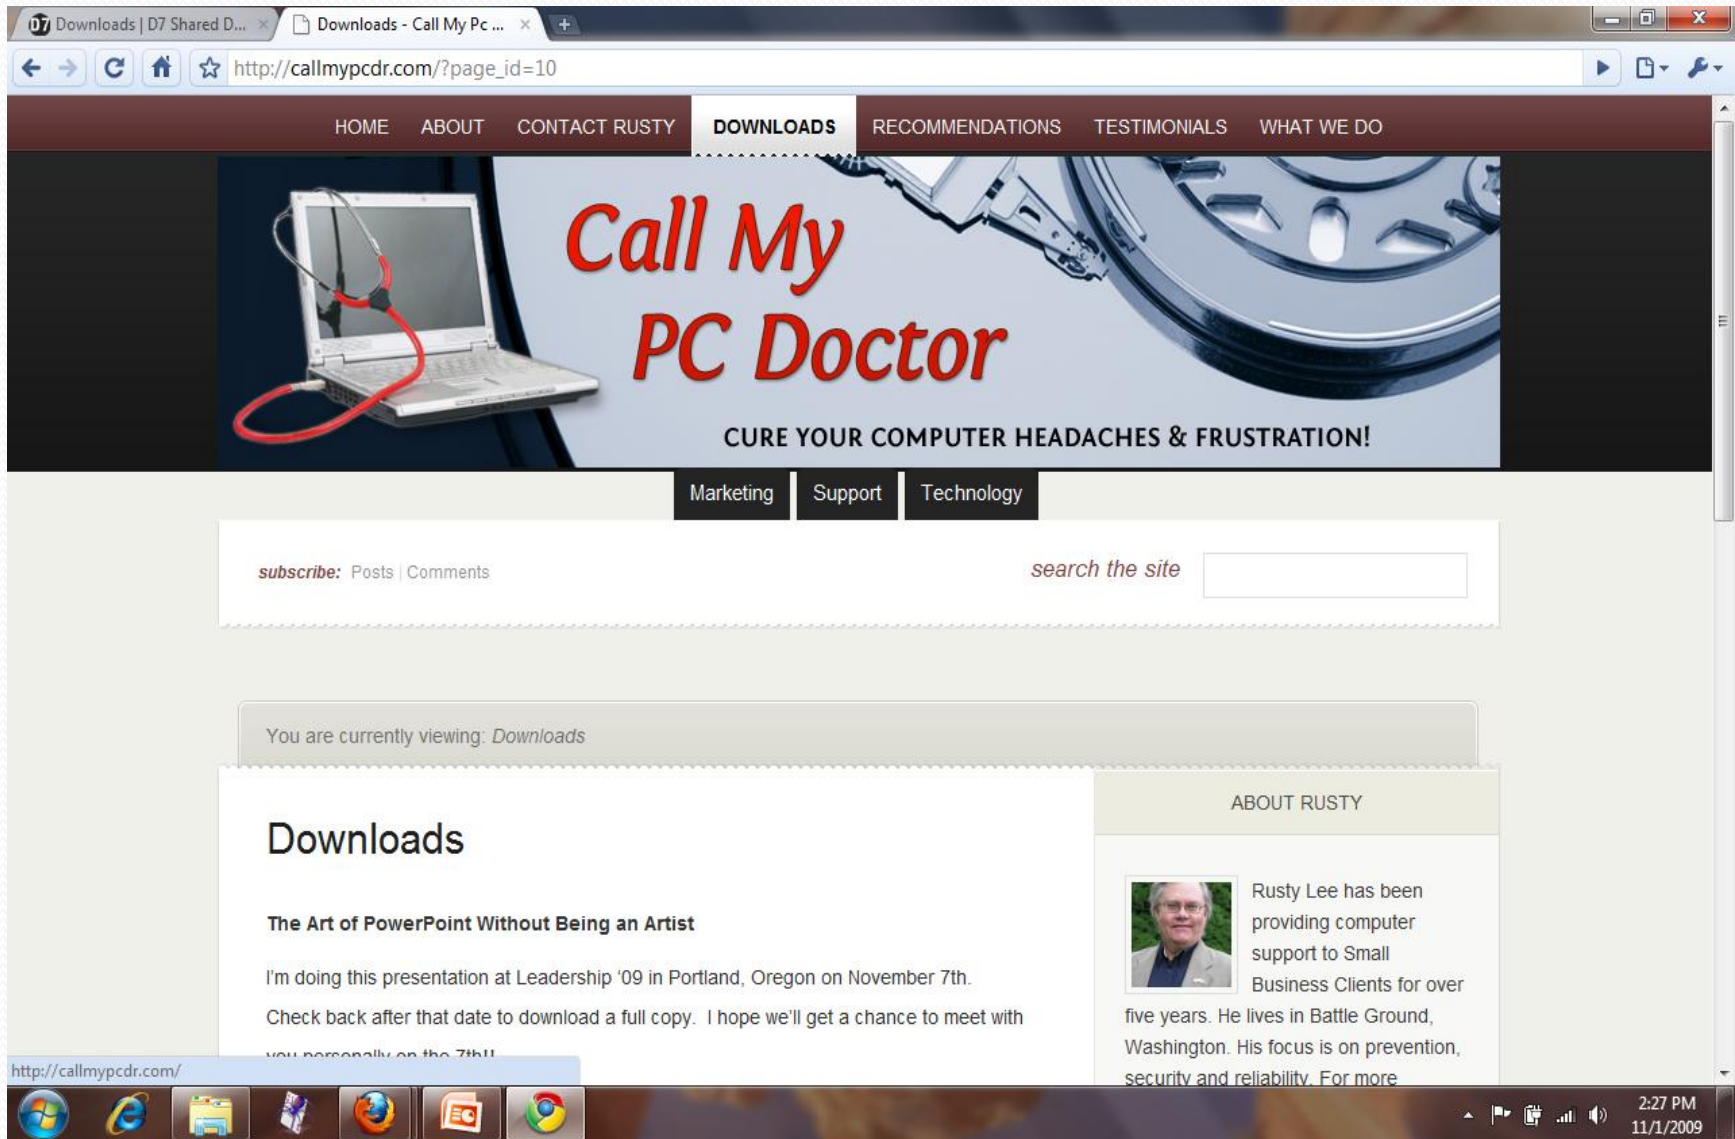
Downloads | D7 Shared D... ×
Downloads - Call My Pc ... ×

http://callmypcdr.com/?page_id=10

HOME ABOUT CONTACT RUSTY DOWNLOADS RECOMMENDATIONS TESTIMONIALS WHAT WE DO

Call My PC Doctor

CURE YOUR COMPUTER HEADACHES & FRUSTRATION!

Marketing Support Technology

subscribe: Posts | Comments

search the site

You are currently viewing: Downloads

Downloads

The Art of PowerPoint Without Being an Artist

I'm doing this presentation at Leadership '09 in Portland, Oregon on November 7th. Check back after that date to download a full copy. I hope we'll get a chance to meet with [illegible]

ABOUT RUSTY

Rusty Lee has been providing computer support to Small Business Clients for over five years. He lives in Battle Ground, Washington. His focus is on prevention, security and reliability. For more

http://callmypcdr.com/

2:27 PM
11/1/2009